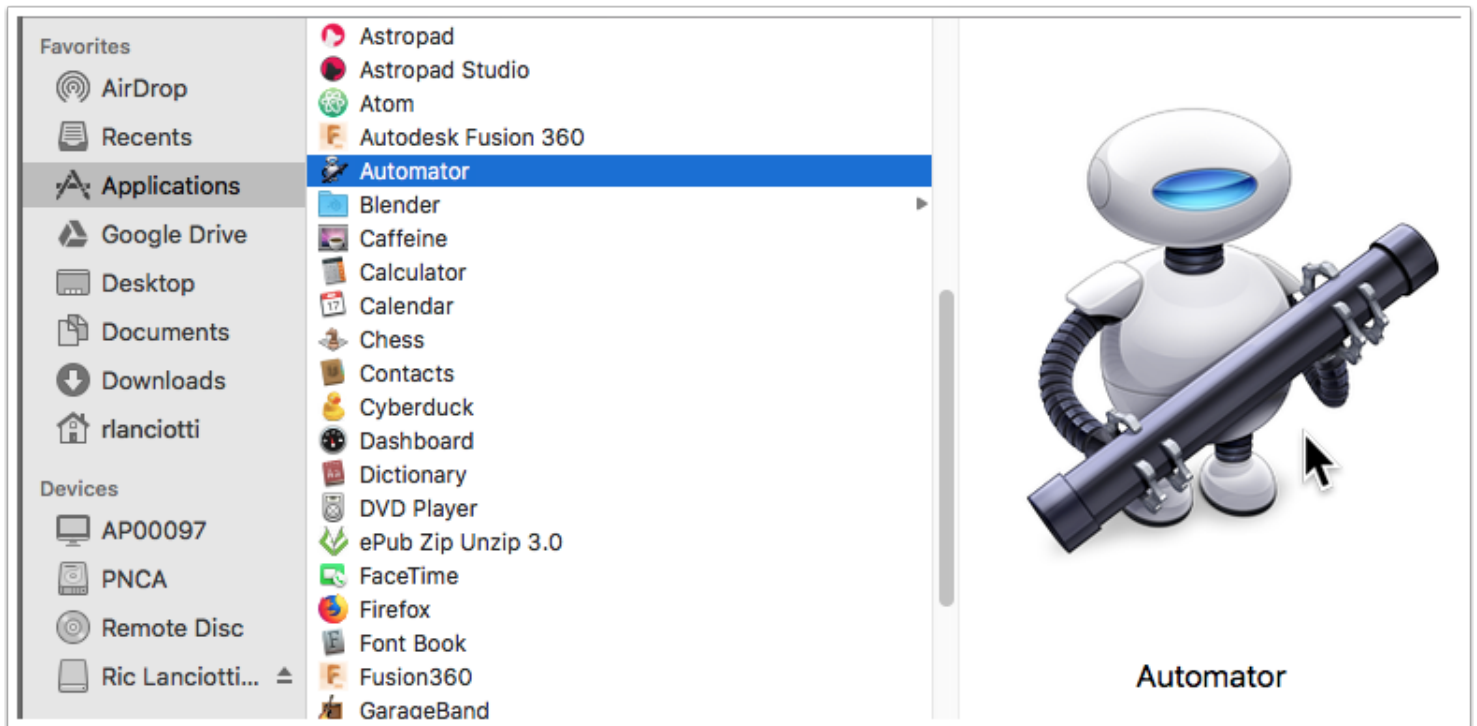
Favorites
AirDrop
Recents
Applications
Google Drive
Desktop
Documents
Downloads
rlanciotti

Devices
AP00097
PNCA
Remote Disc
Ric Lanciotti...

Astropad
Astropad Studio
Atom
Autodesk Fusion 360
Automator
Blender
Caffeine
Calculator
Calendar
Chess
Contacts
Cyberduck
Dashboard
Dictionary
DVD Player
ePub Zip Unzip 3.0
FaceTime
Firefox
Font Book
Fusion360
GarageBand

Automator